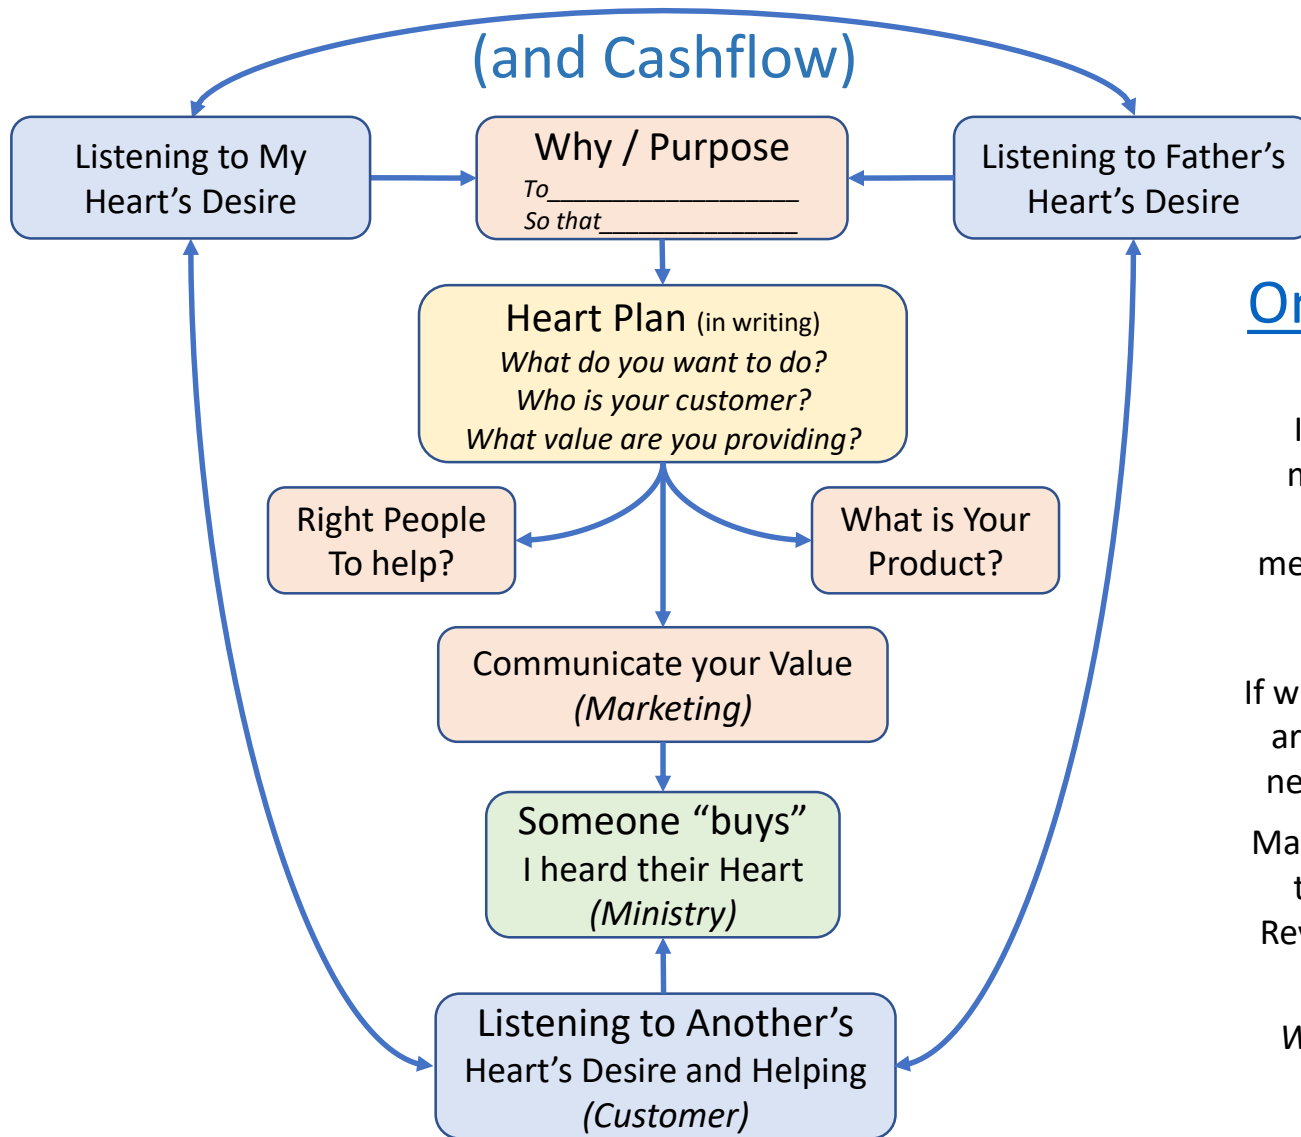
(and Cashflow)

Listening to My Heart's Desire

Why / Purpose
To_______________
So that_____________

Listening to Father's Heart's Desire

Heart Plan (in writing)
What do you want to do?
Who is your customer?
What value are you providing?

Right People To help?

What is Your Product?

Communicate your Value (Marketing)

Someone "buys"
I heard their Heart
(Ministry)

Listening to Another's Heart's Desire and Helping (Customer)

Or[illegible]

I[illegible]
n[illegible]
me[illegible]
If w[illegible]
ar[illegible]
ne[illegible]
Ma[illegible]
t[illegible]
Re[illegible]
W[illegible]